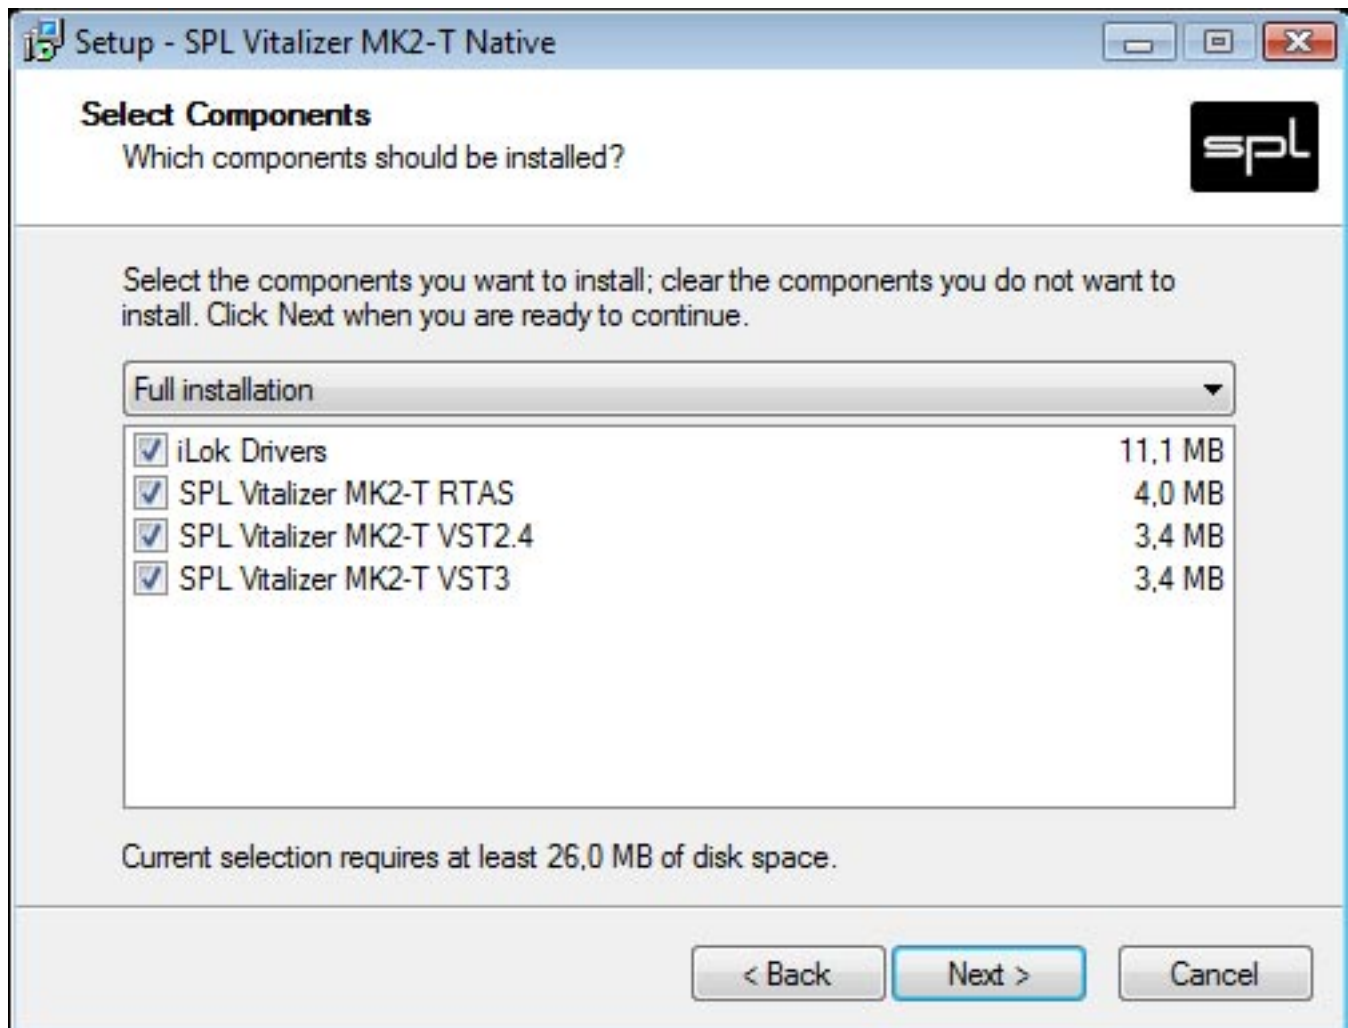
Setup - SPL Vitalizer MK2-T Native

Select Components

Which components should be installed?

spl

Select the components you want to install; clear the components you do not want to install. Click Next when you are ready to continue.

Full installation

| | |
|---|---|
| iLok Drivers | 11,1 MB |
| SPL Vitalizer MK2-T RTAS | 4,0 MB |
| SPL Vitalizer MK2-T VST2.4 | 3,4 MB |
| SPL Vitalizer MK2-T VST3 | 3,4 MB |

Current selection requires at least 26,0 MB of disk space.

< Back Next > Cancel